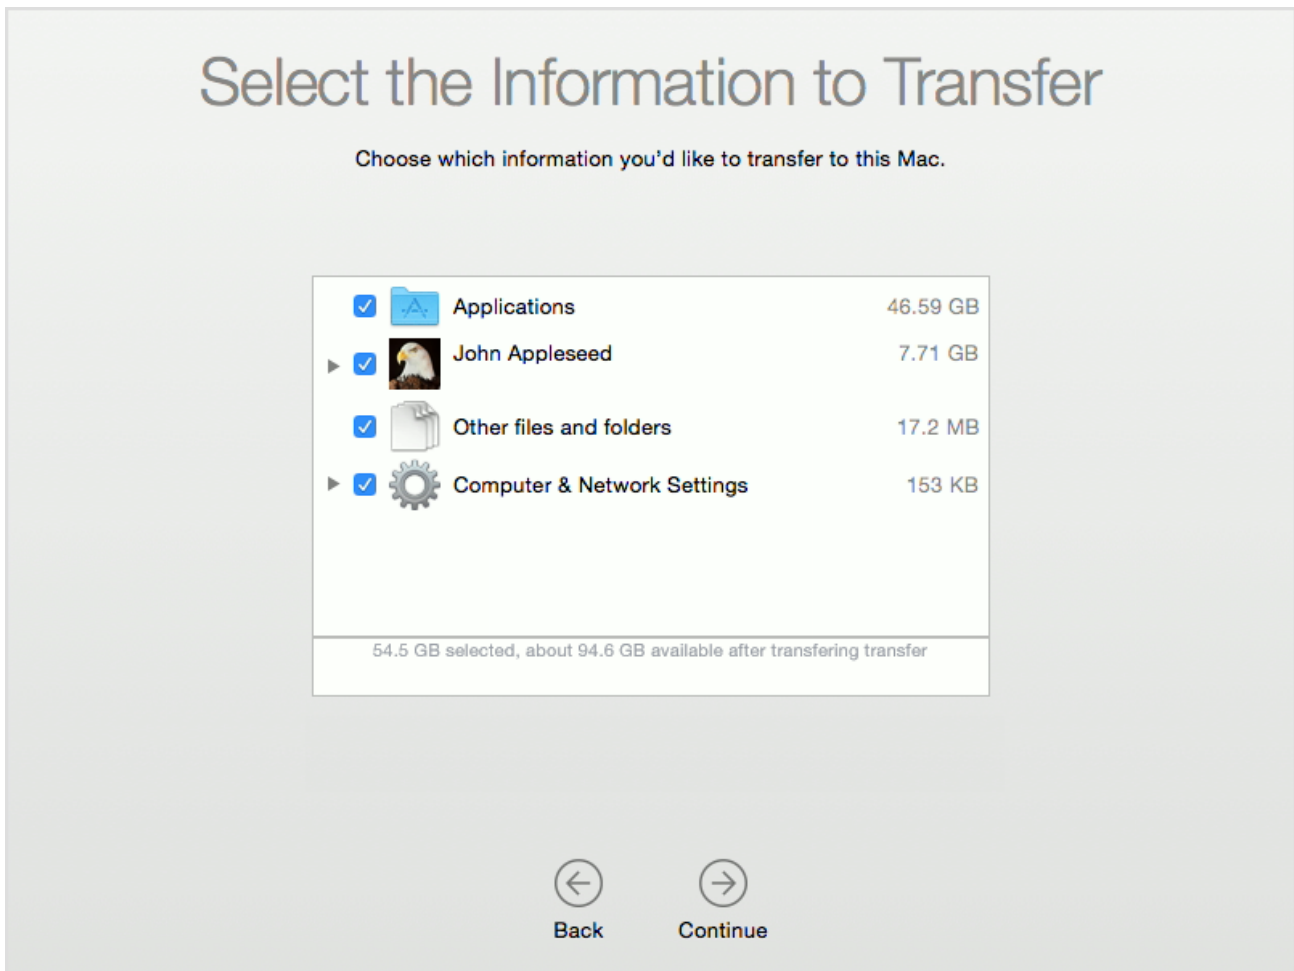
Select the Information to Transfer

Choose which information you'd like to transfer to this Mac.

| | |
|---|---|
| Applications | 46.59 GB |
| John Appleseed | 7.71 GB |
| Other files and folders | 17.2 MB |
| Computer & Network Settings | 153 KB |

54.5 GB selected, about 94.6 GB available after transfering transfer

Back

Continue